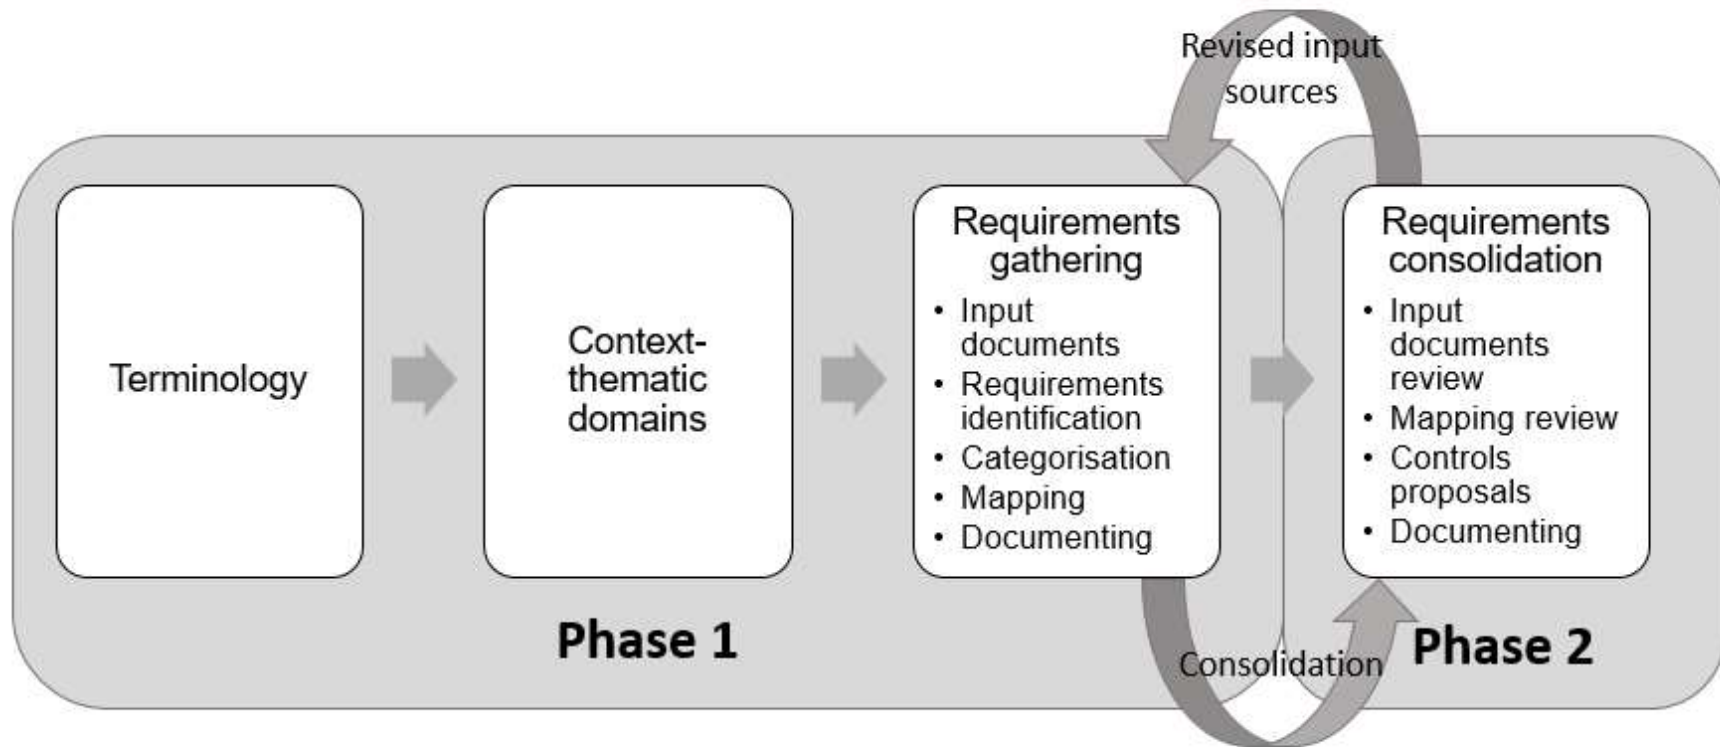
Revised input sources

Terminology

Context-thematic domains

Requirements gathering
- Input documents
- Requirements identification
- Categorisation
- Mapping
- Documenting

Requirements consolidation
- Input documents review
- Mapping review
- Controls proposals
- Documenting

Phase 1

Consolidation

Phase 2